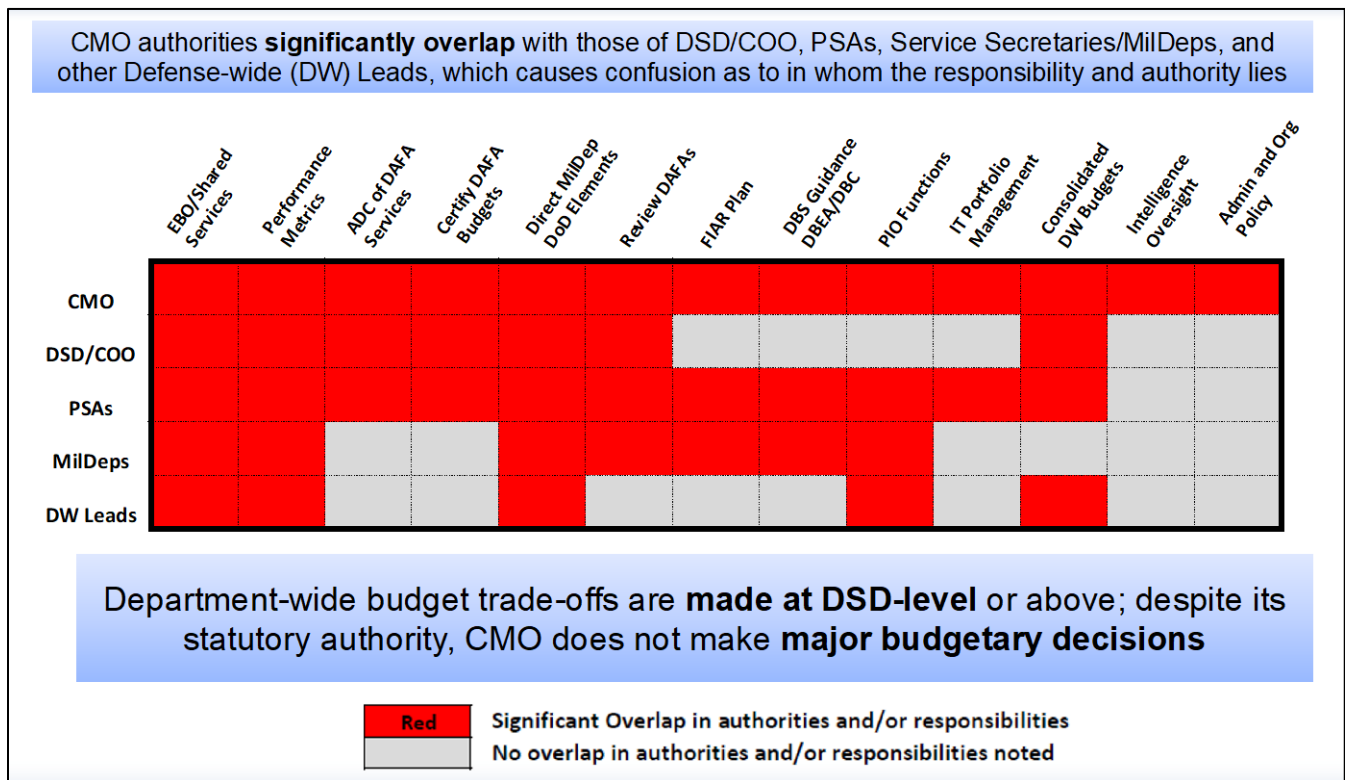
CMO authorities **significantly overlap** with those of DSD/COO, PSAs, Service Secretaries/MilDeps, and other Defense-wide (DW) Leads, which causes confusion as to in whom the responsibility and authority lies

| | EBO/Shared Services | Performance Metrics | ADC of DAFA Services | Certify DAFA Budgets | Direct MilDep DoD Elements | Review DAFAs | FIAR Plan | DBS Guidance DBEA/DBC | PIO Functions | IT Portfolio Management | Consolidated DW Budgets | Intelligence Oversight | Admin and Org Policy |
|---|---|---|---|---|---|---|---|---|---|---|---|---|---|
| CMO | | | | | | | | | | | | | |
| DSD/COO | | | | | | | | | | | | | |
| PSAs | | | | | | | | | | | | | |
| MilDeps | | | | | | | | | | | | | |
| DW Leads | | | | | | | | | | | | | |

Department-wide budget trade-offs are **made at DSD-level** or above; despite its statutory authority, CMO does not make **major budgetary decisions**

Red Significant Overlap in authorities and/or responsibilities
No overlap in authorities and/or responsibilities noted